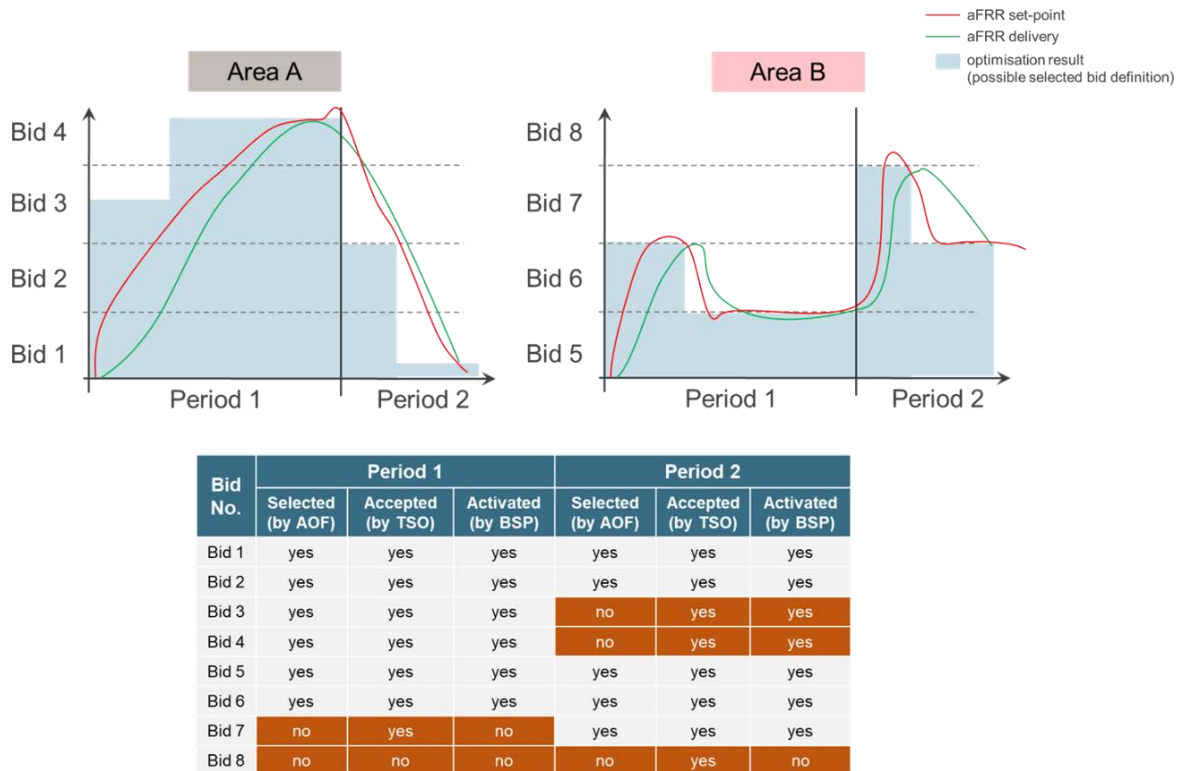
aFRR set-point
aFRR delivery
optimisation result (possible selected bid definition)

Area A

Bid 4
Bid 3
Bid 2
Bid 1

Period 1
Period 2

Area B

Bid 8
Bid 7
Bid 6
Bid 5

Period 1
Period 2

| Bid No. | Period 1 Selected (by AOF) | Period 1 Accepted (by TSO) | Period 1 Activated (by BSP) | Period 2 Selected (by AOF) | Period 2 Accepted (by TSO) | Period 2 Activated (by BSP) |
|---|---|---|---|---|---|---|
| Bid 1 | yes | yes | yes | yes | yes | yes |
| Bid 2 | yes | yes | yes | yes | yes | yes |
| Bid 3 | yes | yes | yes | no | yes | yes |
| Bid 4 | yes | yes | yes | no | yes | yes |
| Bid 5 | yes | yes | yes | yes | yes | yes |
| Bid 6 | yes | yes | yes | yes | yes | yes |
| Bid 7 | no | yes | no | yes | yes | yes |
| Bid 8 | no | no | no | no | yes | no |